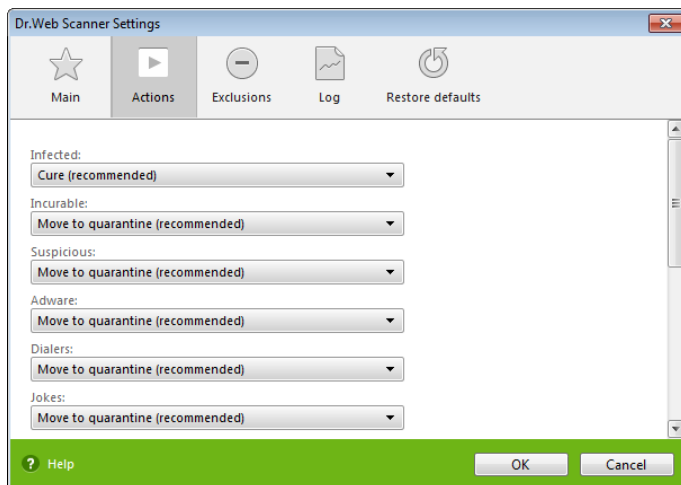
Dr.Web Scanner Settings

Main
Actions
Exclusions
Log
Restore defaults

Infected:
Cure (recommended)
Incurable:
Move to quarantine (recommended)
Suspicious:
Move to quarantine (recommended)
Adware:
Move to quarantine (recommended)
Dialers:
Move to quarantine (recommended)
Jokes:
Move to quarantine (recommended)

? Help
OK
Cancel